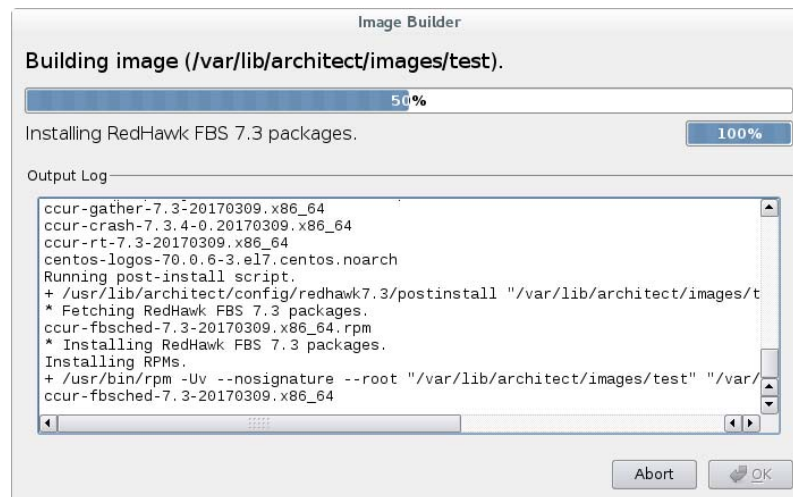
Image Builder

Building image (/var/lib/architect/images/test).

50%

Installing RedHawk FBS 7.3 packages.

100%

Output Log

ccur-gather-7.3-20170309.x86_64
ccur-crash-7.3.4-0.20170309.x86_64
ccur-rt-7.3-20170309.x86_64
centos-logos-70.0.6-3.el7.centos.noarch
Running post-install script.
+ /usr/lib/architect/config/redhawk7.3/postinstall "/var/lib/architect/images/t
* Fetching RedHawk FBS 7.3 packages.
ccur-fbsched-7.3-20170309.x86_64.rpm
* Installing RedHawk FBS 7.3 packages.
Installing RPMs.
+ /usr/bin/rpm -Uv --nosignature --root "/var/lib/architect/images/test" "/var/
ccur-fbsched-7.3-20170309.x86_64

Abort

OK